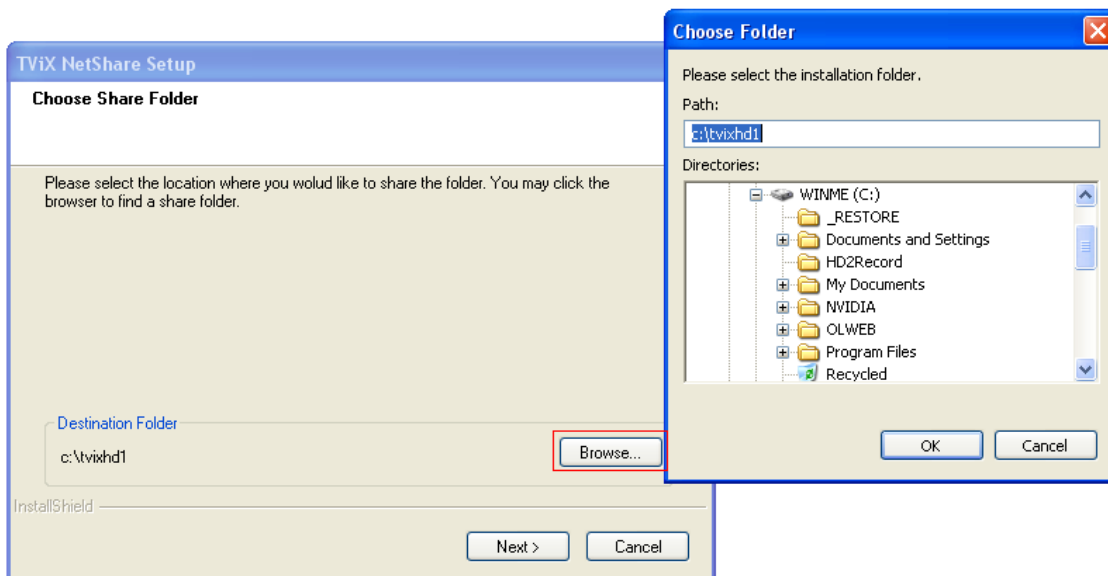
TViX NetShare Setup

Choose Share Folder

Please select the location where you wolud like to share the folder. You may click the browser to find a share folder.

Destination Folder

c:\tvixhd1

Browse...

InstallShield

Next >

Cancel

Choose Folder

Please select the installation folder.

Path:

c:\tvixhd1

Directories:

WINME (C:)

_RESTORE

Documents and Settings

HD2Record

My Documents

NVIDIA

OLWEB

Program Files

Recycled

OK

Cancel